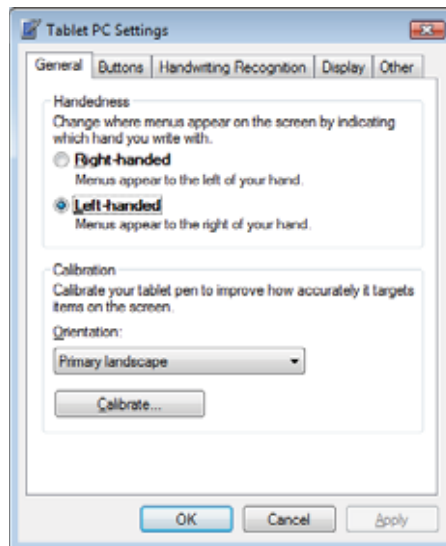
Tablet PC Settings

General | Buttons | Handwriting Recognition | Display | Other

Handedness
Change where menus appear on the screen by indicating which hand you write with.

Right-handed
Menus appear to the left of your hand.

Left-handed
Menus appear to the right of your hand.

Calibration
Calibrate your tablet pen to improve how accurately it targets items on the screen.

Orientation:
Primary landscape

Calibrate...

OK | Cancel | Apply